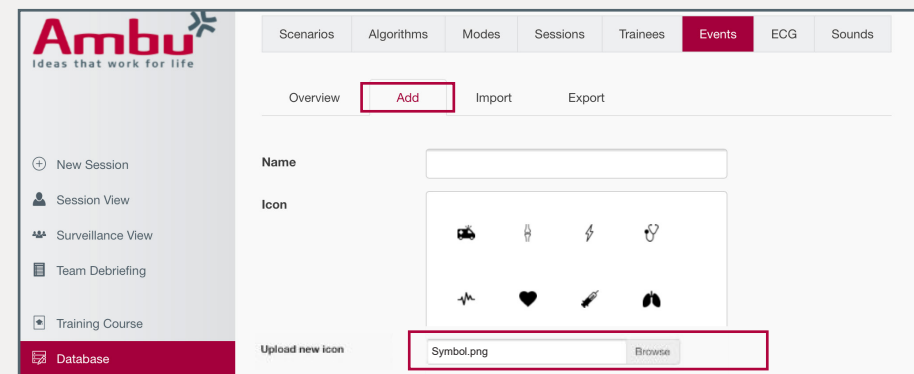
Ambu
Ideas that work for life

Scenarios | Algorithms | Modes | Sessions | Trainees | Events | ECG | Sounds

Overview | Add | Import | Export

New Session
Session View
Surveillance View
Team Debriefing
Training Course
Database

Name

Icon

Upload new icon

Symbol.png
Browse